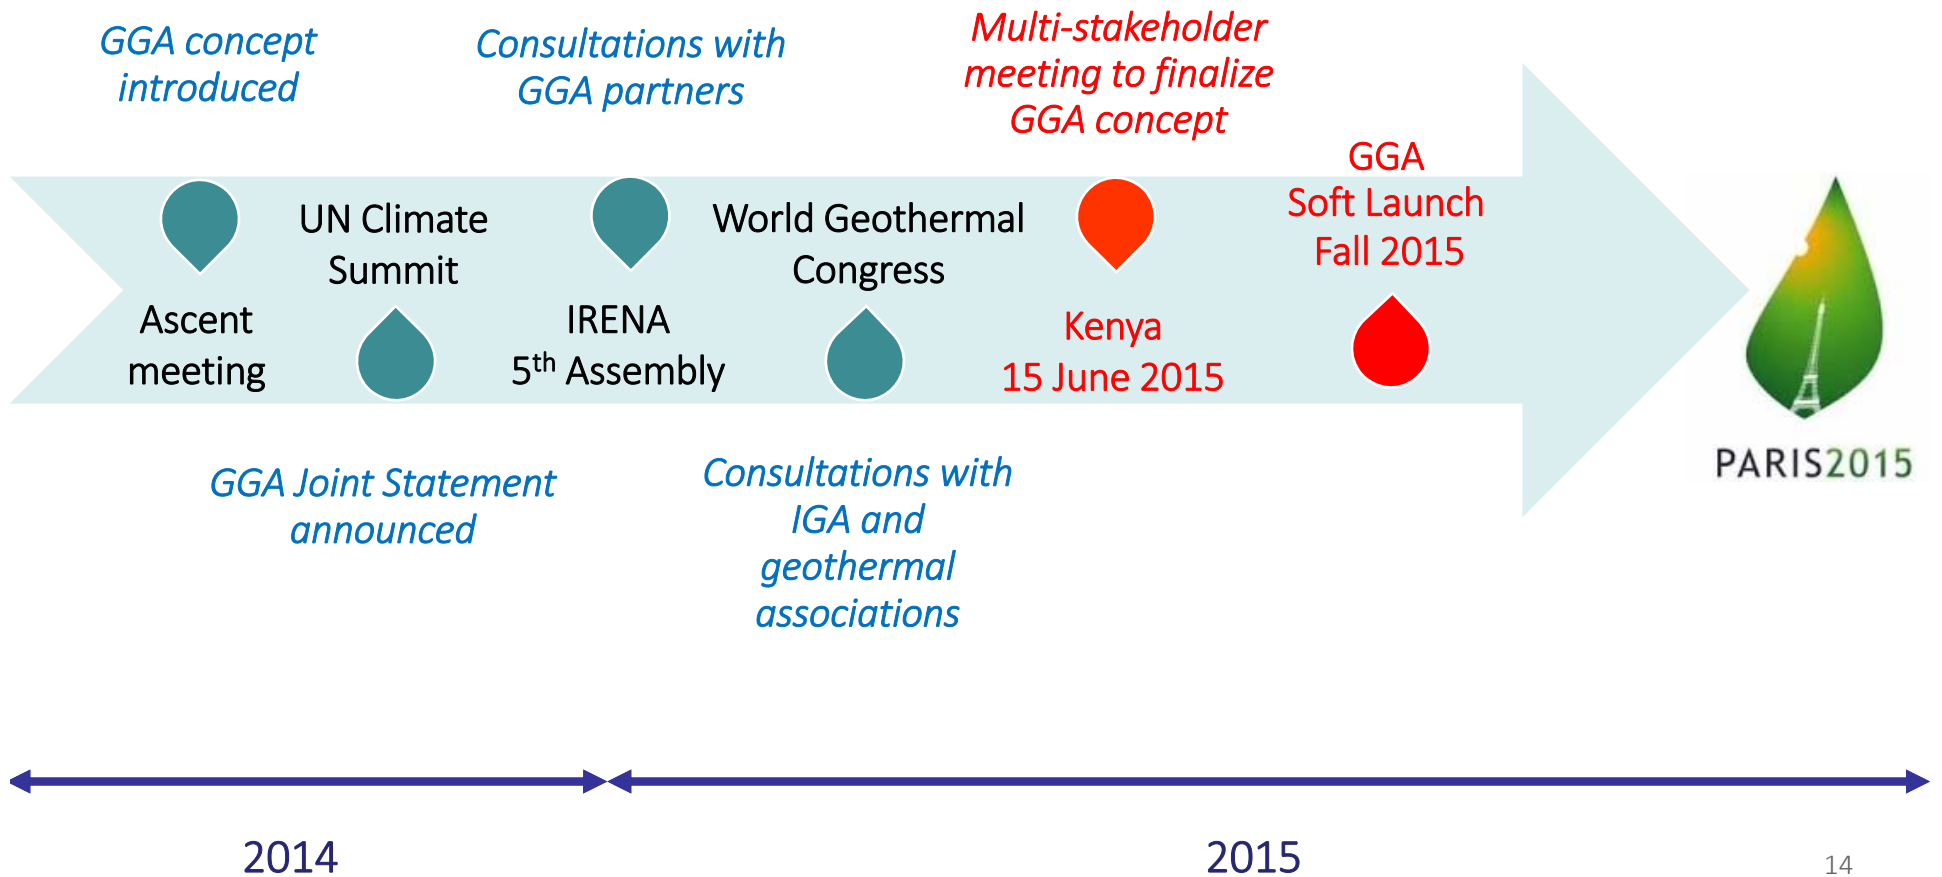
GGA concept introduced

Consultations with GGA partners

Multi-stakeholder meeting to finalize GGA concept

Ascent meeting

UN Climate Summit

IRENA $5^{th}$ Assembly

World Geothermal Congress

Kenya 15 June 2015

GGA Soft Launch Fall 2015

PARIS2015

GGA Joint Statement announced

Consultations with IGA and geothermal associations

2014

2015

14